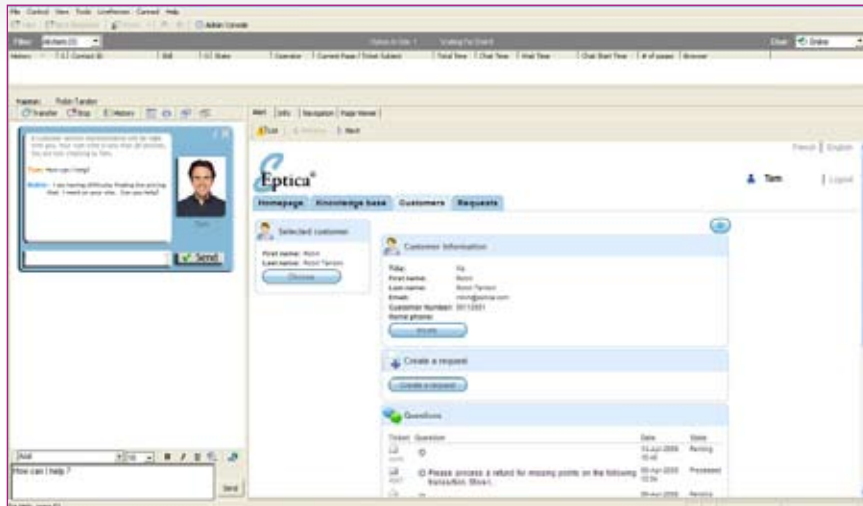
File Control View Tools Livefaces Canned Help

Admin Console

Filter: All Items (0)

Status to Site 1 Waiting For Chat 0

Chat: Online

History Contact ID Skill State Operator Current Page / Email Subject Total Time Chat Time Wait Time Chat Start Time # of pages Browser

Visitor: Robin Tarsion

Transfer Stop History

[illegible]

Tom: How can I help?

Robin: I am having difficulty finding the pricing that I need on your site. Can you help?

Tom

Send

Arial 10 B I U

How can I help ?

Send

Alert Info Navigation Page Viewer

Exit Previous Next

French English

Eptica®

Tom

Logout

Homepage Knowledge base Customers Requests

Selected customer

First name: Robin
Last name: Robin Tarsion

Choose

Customer information

Title: Ms
First name: Robin
Last name: Robin Tarsion
Email: robin@eptica.com
Customer Number: 0012351
Home phone:

Modify

Create a request

Create a request

Questions

| Ticket | Question | Date | State |
|---|---|---|---|
| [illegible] | | 03-Jun-2008 10:45 | Pending |
| 4067 | Please process a refund for missing points on the following transaction. Store L | 09-Jun-2008 10:54 | Processed |
| | | 09-Jun-2008 | Pending |